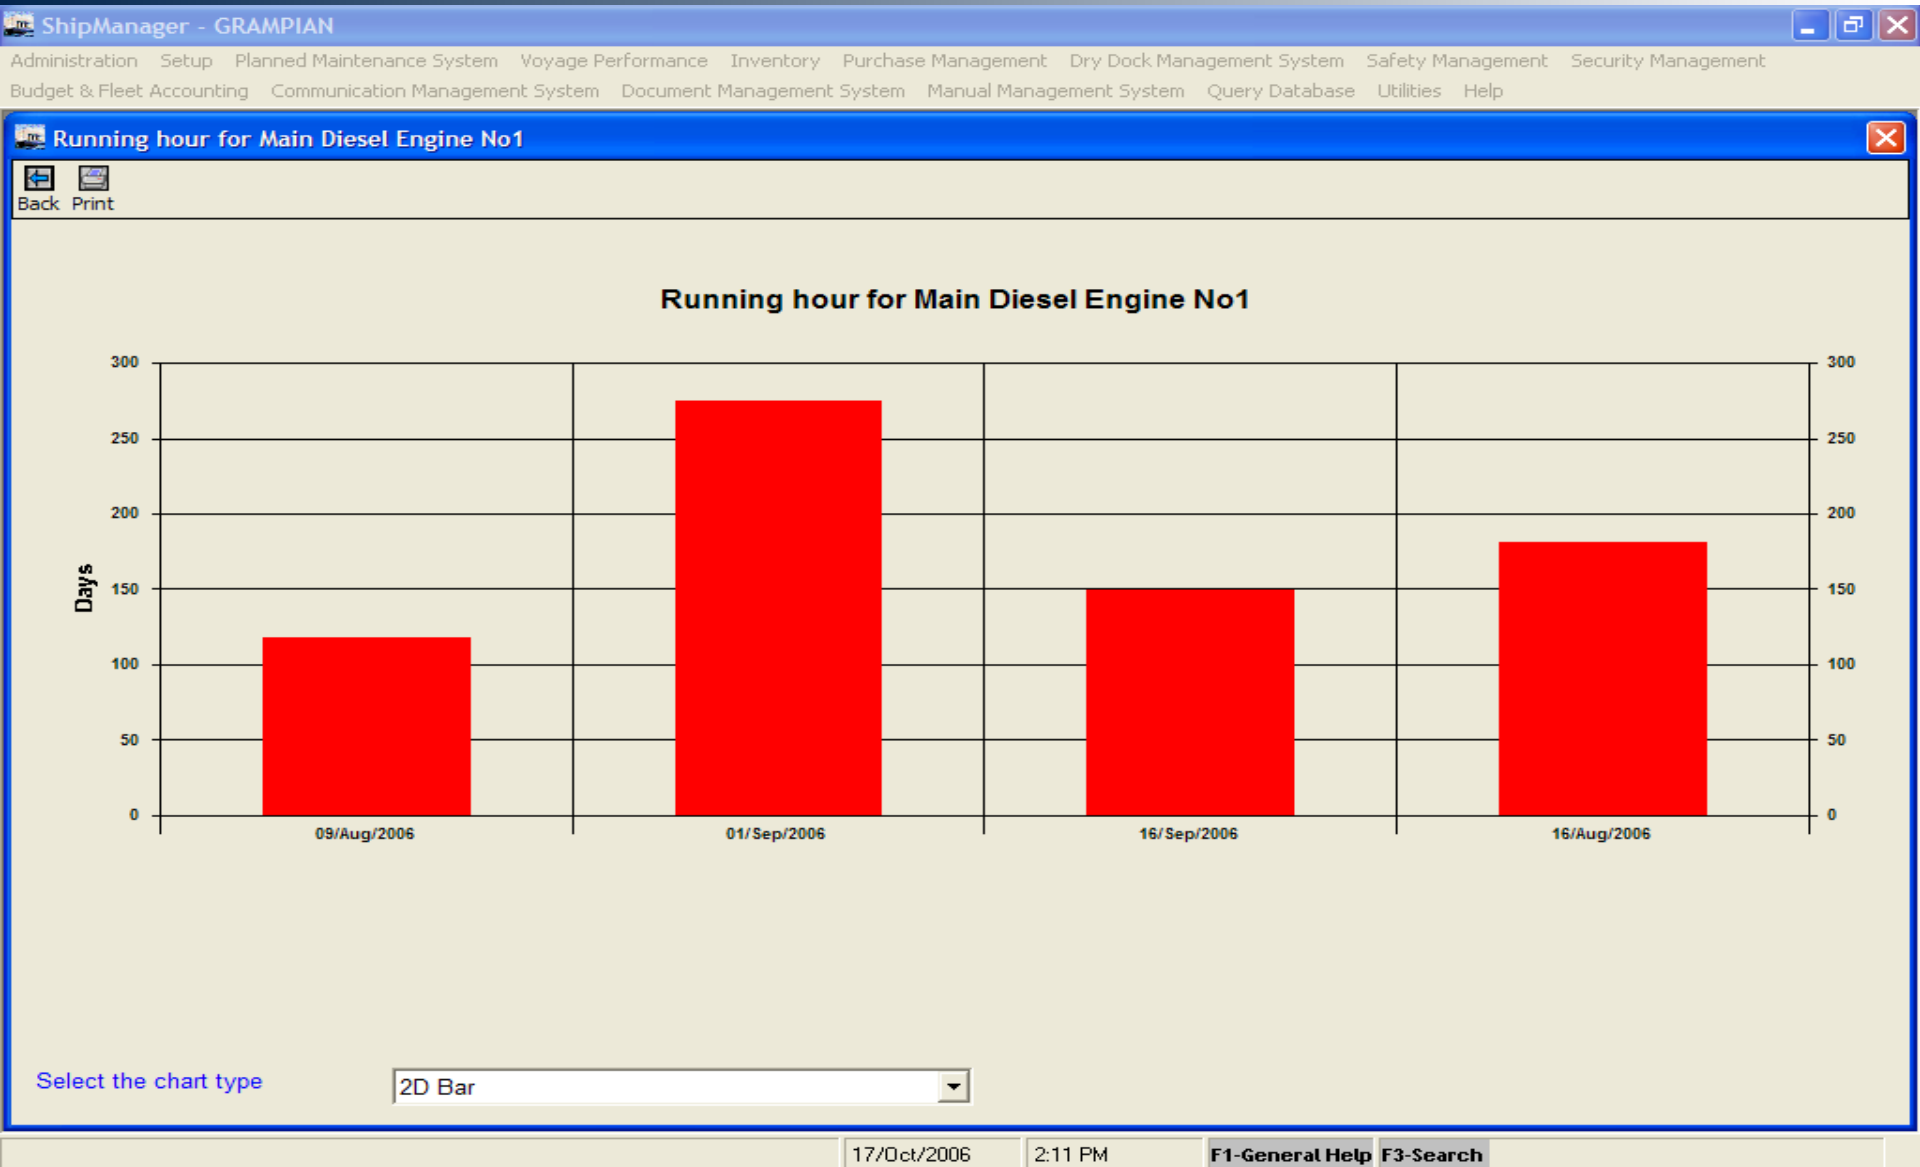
ShipManager - GRAMPIAN

Administration Setup Planned Maintenance System Voyage Performance Inventory Purchase Management Dry Dock Management System Safety Management Security Management Budget & Fleet Accounting Communication Management System Document Management System Manual Management System Query Database Utilities Help

Running hour for Main Diesel Engine No1

Back Print

Running hour for Main Diesel Engine No1

Days

300
250
200
150
100
50
0

300
250
200
150
100
50
0

09/Aug/2006
01/Sep/2006
16/Sep/2006
16/Aug/2006

Select the chart type

2D Bar

17/Oct/2006 2:11 PM F1-General Help F3-Search